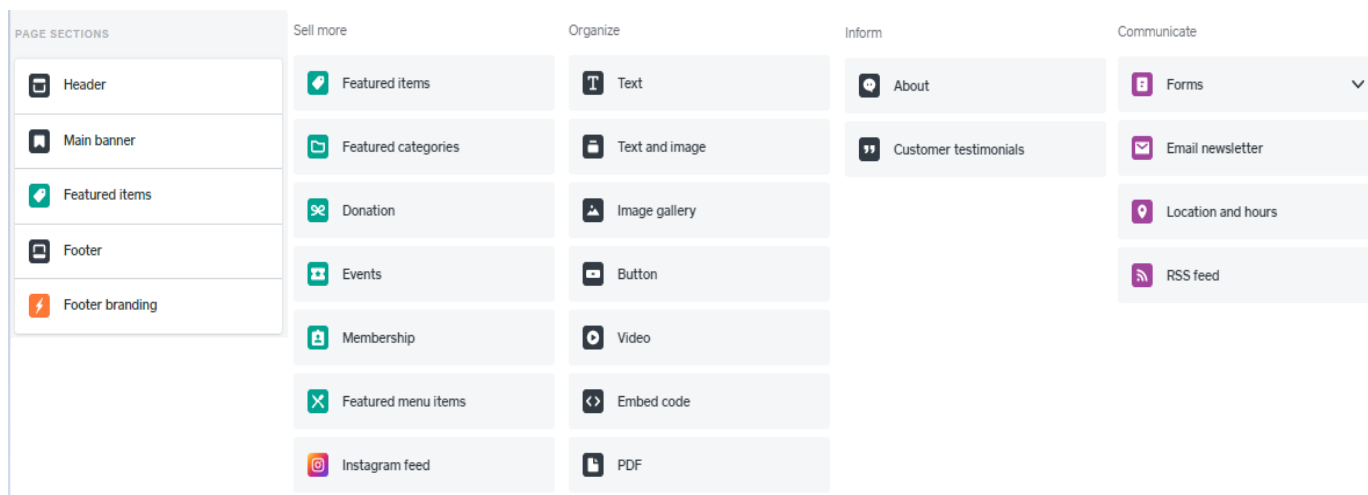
PAGE SECTIONS

Header

Main banner

Featured items

Footer

Footer branding

Sell more

Featured items

Featured categories

Donation

Events

Membership

Featured menu items

Instagram feed

Organize

Text

Text and image

Image gallery

Button

Video

Embed code

PDF

Inform

About

Customer testimonials

Communicate

Forms

Email newsletter

Location and hours

RSS feed